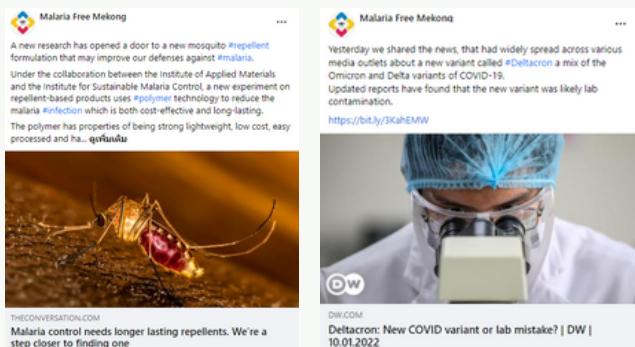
Malaria Free Mekong

A new research has opened a door to a new mosquito #repellent formulation that may improve our defenses against #malaria.

Under the collaboration between the Institute of Applied Materials and the Institute for Sustainable Malaria Control, a new experiment on repellent-based products uses #polymer technology to reduce the malaria #infection which is both cost-effective and long-lasting.

The polymer has properties of being strong lightweight, low cost, easy processed and ha... ดูเพิ่มเติม

THECONVERSATION.COM
Malaria control needs longer lasting repellents. We're a step closer to finding one

Malaria Free Mekong

Yesterday we shared the news, that had widely spread across various media outlets about a new variant called #Deltacron a mix of the Omicron and Delta variants of COVID-19.
Updated reports have found that the new variant was likely lab contamination.

https://bit.ly/3KahEMW

DW

DW.COM
Deltacron: New COVID variant or lab mistake? | DW | 10.01.2022